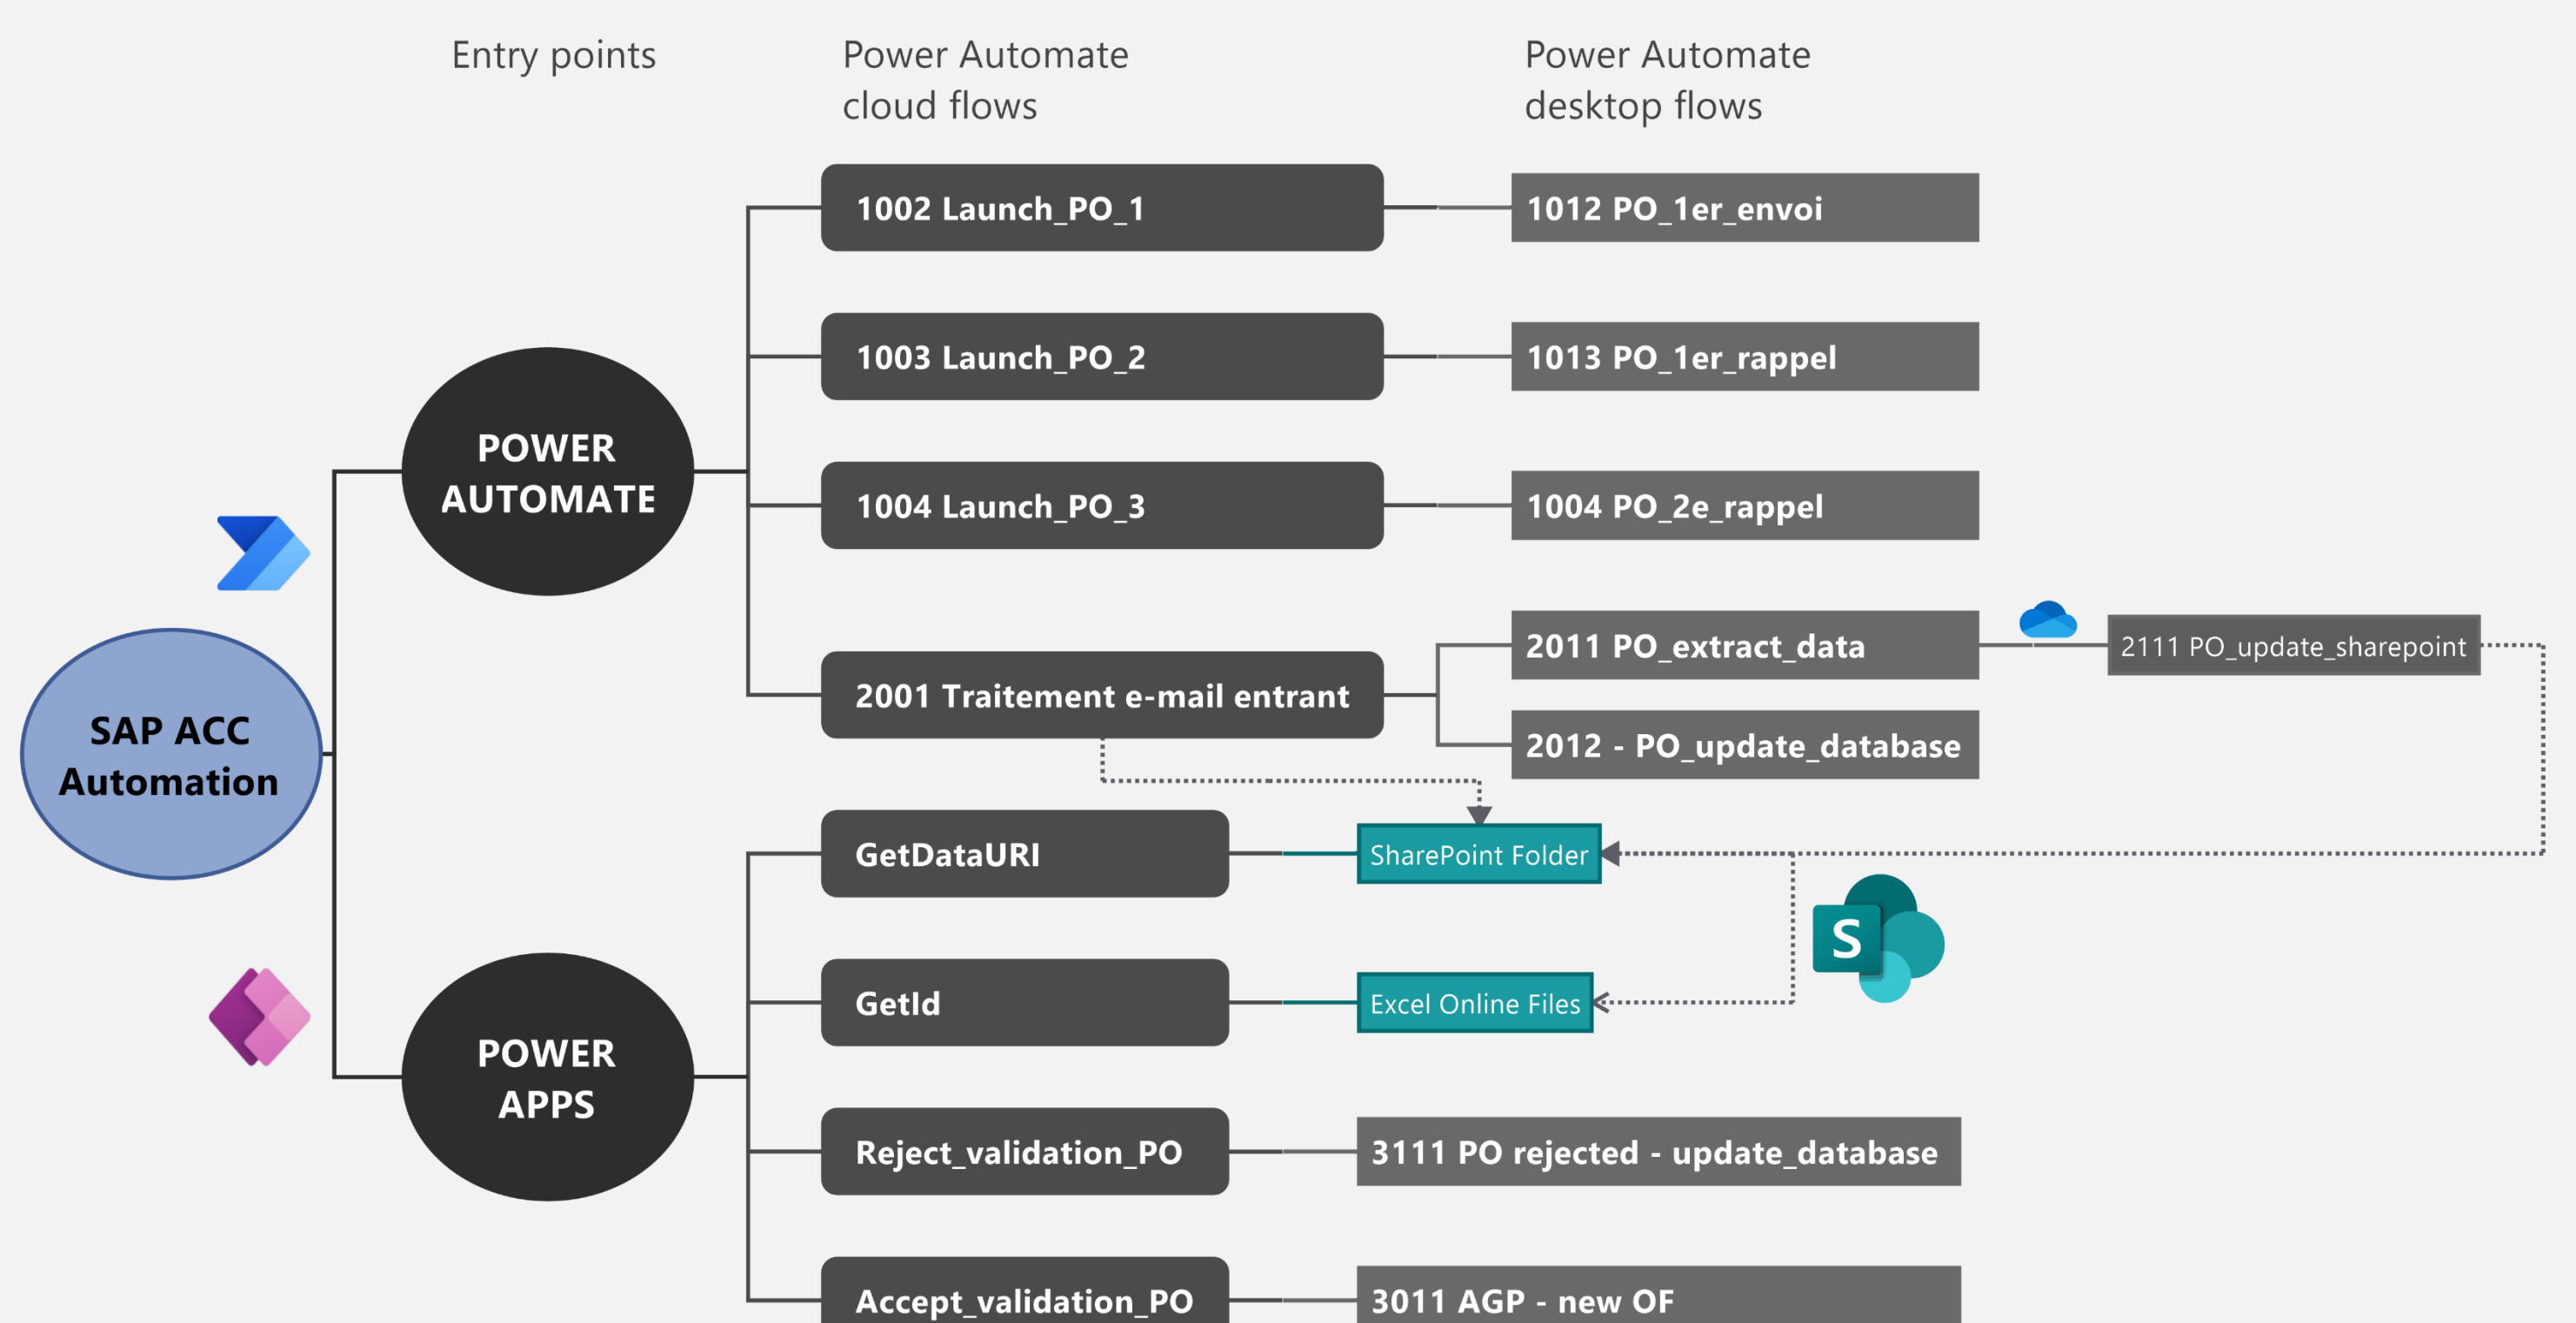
Entry points

Power Automate cloud flows

Power Automate desktop flows

SAP ACC Automation

POWER AUTOMATE

POWER APPS

1002 Launch_PO_1

1012 PO_1er_envoi

1003 Launch_PO_2

1013 PO_1er_rappel

1004 Launch_PO_3

1004 PO_2e_rappel

2001 Traitement e-mail entrant

2011 PO_extract_data

2111 PO_update_sharepoint

2012 - PO_update_database

GetDataURI

SharePoint Folder

GetId

Excel Online Files

S

Reject_validation_PO

3111 PO rejected - update_database

Accept_validation_PO

3011 AGP - new OF